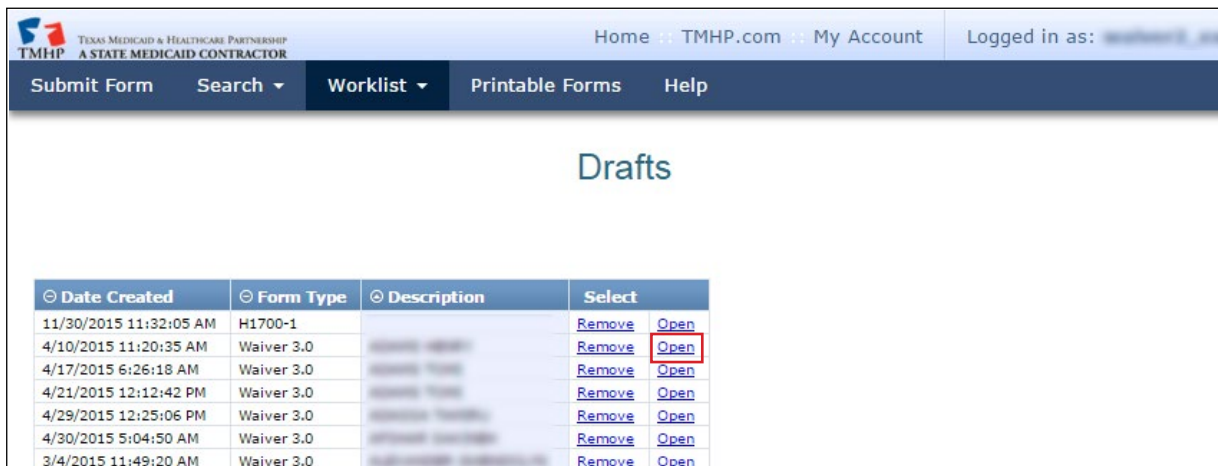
TMHP TEXAS MEDICAID & HEALTHCARE PARTNERSHIP A STATE MEDICAID CONTRACTOR

Home :: TMHP.com :: My Account

Logged in as: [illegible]

Submit Form Search ▾ Worklist ▾ Printable Forms Help

Drafts

| ⊖ Date Created | ⊖ Form Type | ⊙ Description | Select | |
|---|---|---|---|---|
| 11/30/2015 11:32:05 AM | H1700-1 | | Remove | Open |
| 4/10/2015 11:20:35 AM | Waiver 3.0 | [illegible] | Remove | Open |
| 4/17/2015 6:26:18 AM | Waiver 3.0 | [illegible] | Remove | Open |
| 4/21/2015 12:12:42 PM | Waiver 3.0 | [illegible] | Remove | Open |
| 4/29/2015 12:25:06 PM | Waiver 3.0 | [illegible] | Remove | Open |
| 4/30/2015 5:04:50 AM | Waiver 3.0 | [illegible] | Remove | Open |
| 3/4/2015 11:49:20 AM | Waiver 3.0 | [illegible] | Remove | Open |